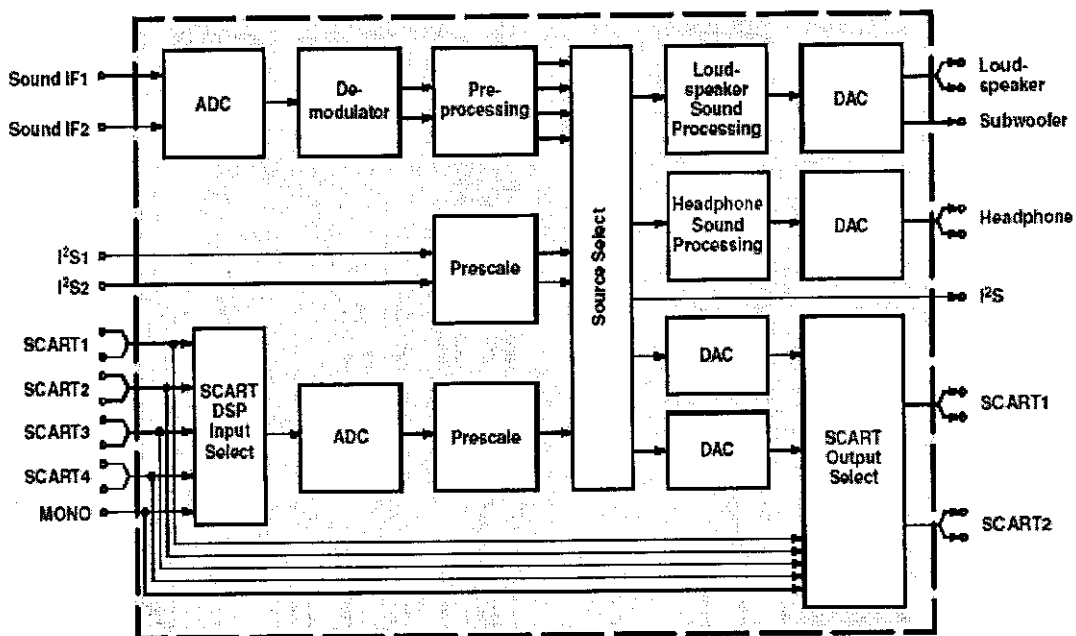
Sound IF1
Sound IF2
ADC
Demodulator
Preprocessing
Source Select
Loudspeaker Sound Processing
DAC
Loudspeaker
Subwoofer
Headphone Sound Processing
DAC
Headphone
$I^2S1$
$I^2S2$
Prescale
$I^2S$
SCART1
SCART2
SCART3
SCART4
MONO
SCART DSP Input Select
ADC
Prescale
DAC
DAC
SCART Output Select
SCART1
SCART2